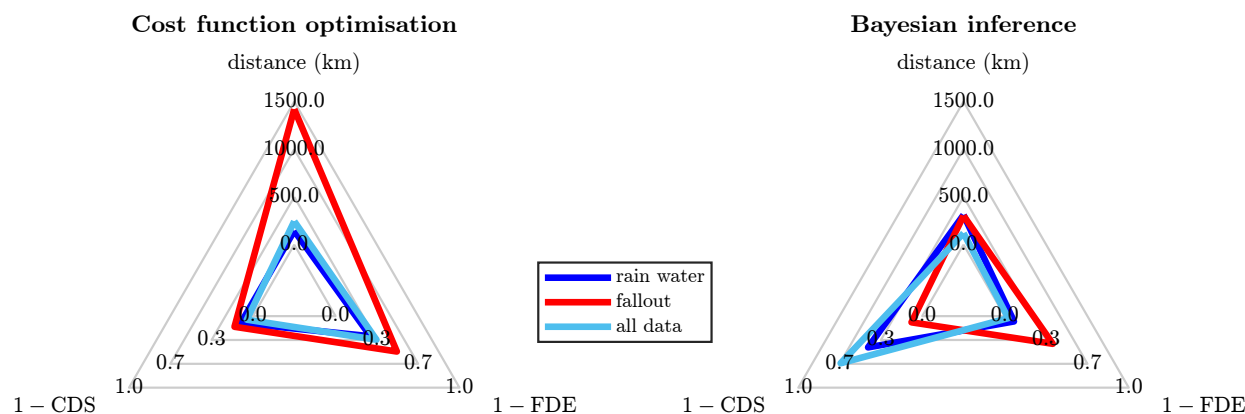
Cost function optimisation

distance (km)

1500.0
1000.0
500.0
0.0
0.0
0.0
0.3
0.3
0.7
0.7
1.0
1.0

1 − CDS

1 − FDE

rain water
fallout
all data

Bayesian inference

distance (km)

1500.0
1000.0
500.0
0.0
0.0
0.0
0.3
0.3
0.7
0.7
1.0
1.0

1 − CDS

1 − FDE